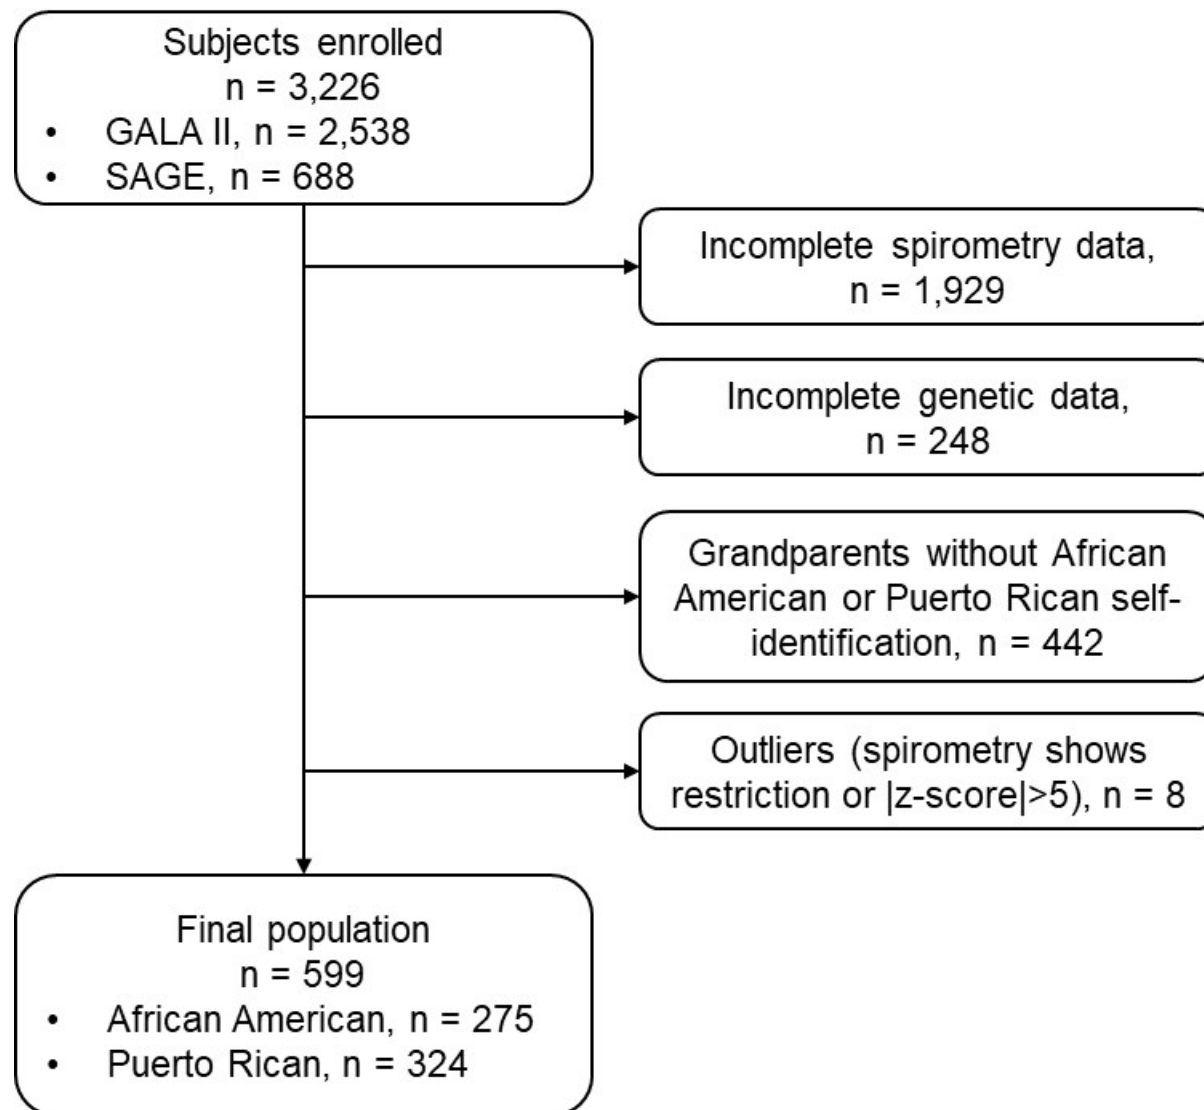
Subjects enrolled
n = 3,226
• GALA II, n = 2,538
• SAGE, n = 688

Incomplete spirometry data, n = 1,929

Incomplete genetic data, n = 248

Grandparents without African American or Puerto Rican self-identification, n = 442

Outliers (spirometry shows restriction or |z-score|>5), n = 8

Final population
n = 599
• African American, n = 275
• Puerto Rican, n = 324